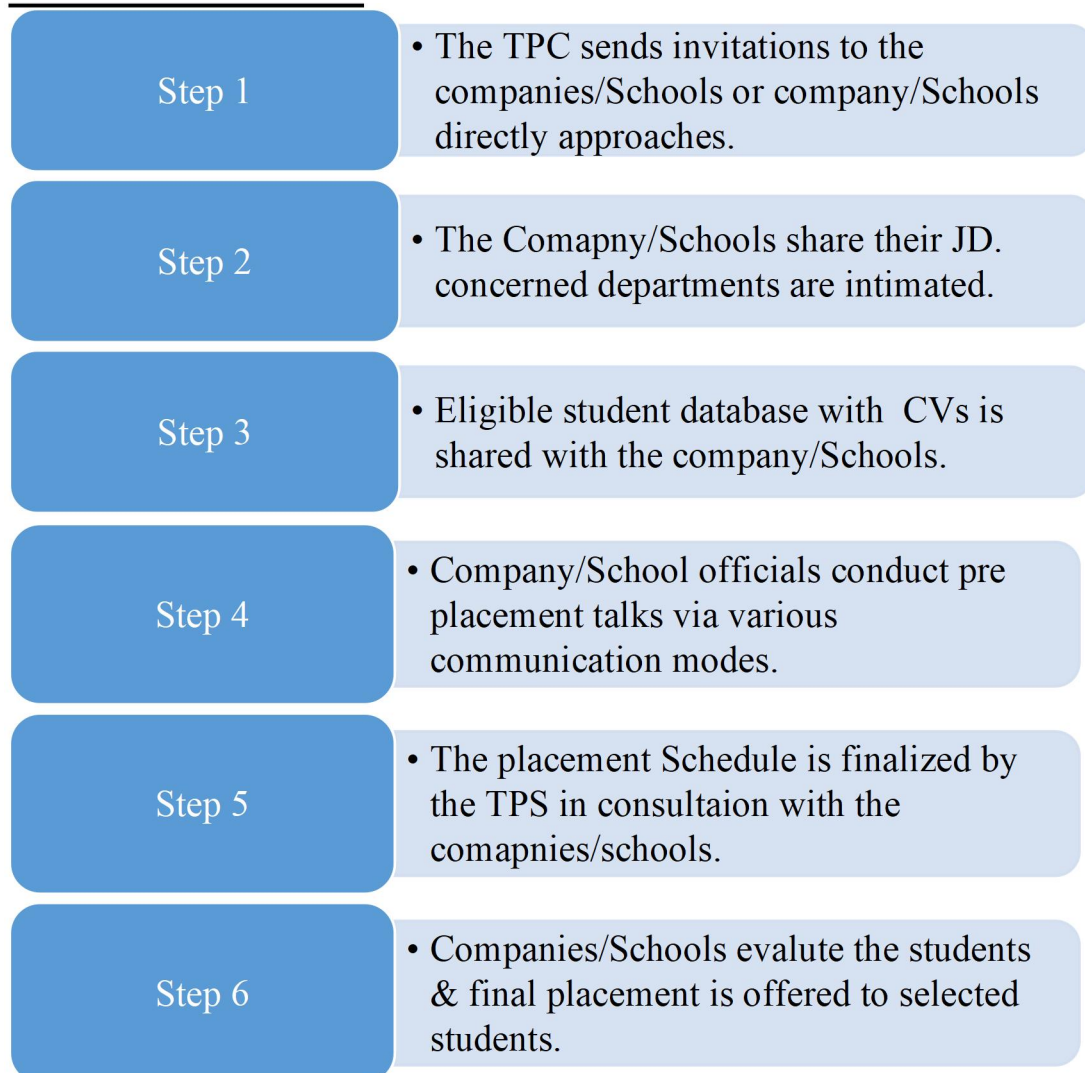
Step 1

• The TPC sends invitations to the companies/Schools or company/Schools directly approaches.

Step 2

• The Comapny/Schools share their JD. concerned departments are intimated.

Step 3

• Eligible student database with CVs is shared with the company/Schools.

Step 4

• Company/School officials conduct pre placement talks via various communication modes.

Step 5

• The placement Schedule is finalized by the TPS in consultaion with the comapnies/schools.

Step 6

• Companies/Schools evalute the students & final placement is offered to selected students.